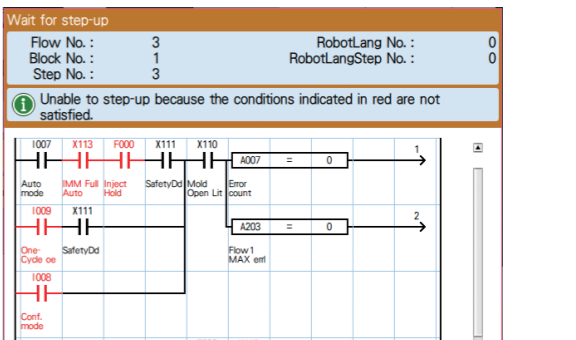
Wait for step-up

Flow No. : 3
Block No. : 1
Step No. : 3

RobotLang No. : 0
RobotLangStep No. : 0

Unable to step-up because the conditions indicated in red are not satisfied.

I007 X113 F000 X111 X110
A007 = 0
1
Auto mode
IMM Full Auto
Inject Hold
SafetyDd
Mold Open Lit
Error count

I009 X111
A203 = 0
2
One-Cycle oe
SafetyDd
Flow1 MAX err

I008
Conf. mode